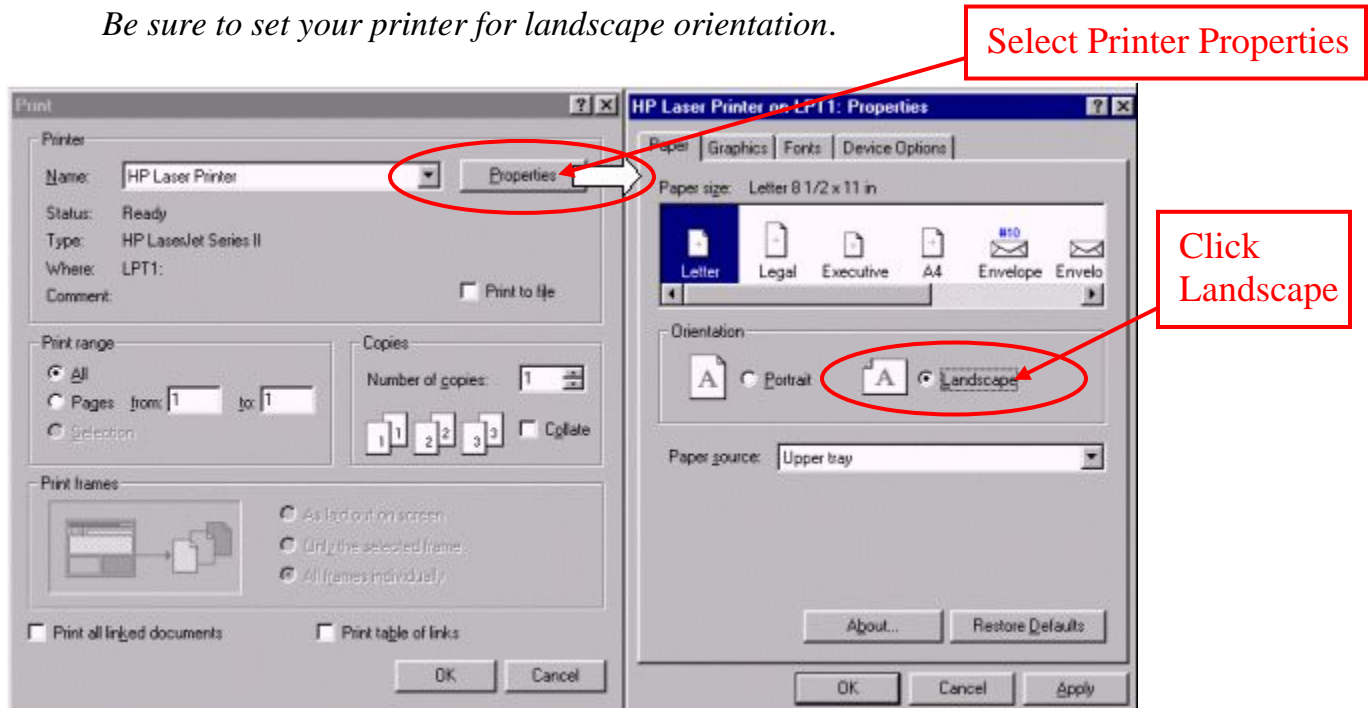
*Be sure to set your printer for landscape orientation.*

Select Printer Properties

Print ? X

Printer

Name: HP Laser Printer

Properties

Status: Ready

Type: HP LaserJet Series II

Where: LPT1:

Comment:

Print to file

Print range

All

Pages from: 1 to: 1

Selection

Copies

Number of copies: 1

1 1 2 2 3 3

Collate

Print frames

As laid out on screen

Only the selected frame

All frames individually

Print all linked documents

Print table of links

OK Cancel

HP Laser Printer on LPT1: Properties ? X

Paper Graphics Fonts Device Options

Paper size: Letter 8 1/2 x 11 in

Letter Legal Executive A4 #10 Envelope Envelo

Click Landscape

Orientation

A Portrait

A Landscape

Paper source: Upper tray

About... Restore Defaults

OK Cancel Apply